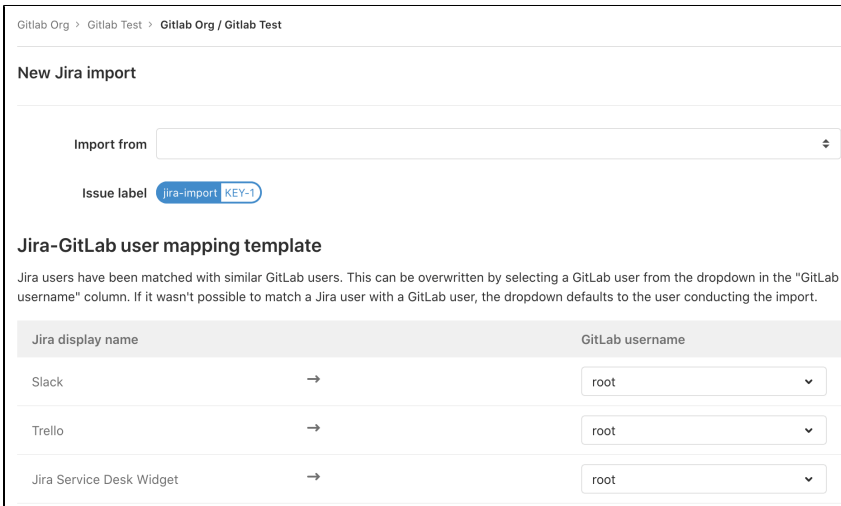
Gitlab Org > Gitlab Test > Gitlab Org / Gitlab Test

New Jira import

Import from

Issue label jira-import KEY-1

Jira-GitLab user mapping template

Jira users have been matched with similar GitLab users. This can be overwritten by selecting a GitLab user from the dropdown in the "GitLab username" column. If it wasn't possible to match a Jira user with a GitLab user, the dropdown defaults to the user conducting the import.

| Jira display name | | GitLab username |
|---|---|---|
| Slack | → | root |
| Trello | → | root |
| Jira Service Desk Widget | → | root |